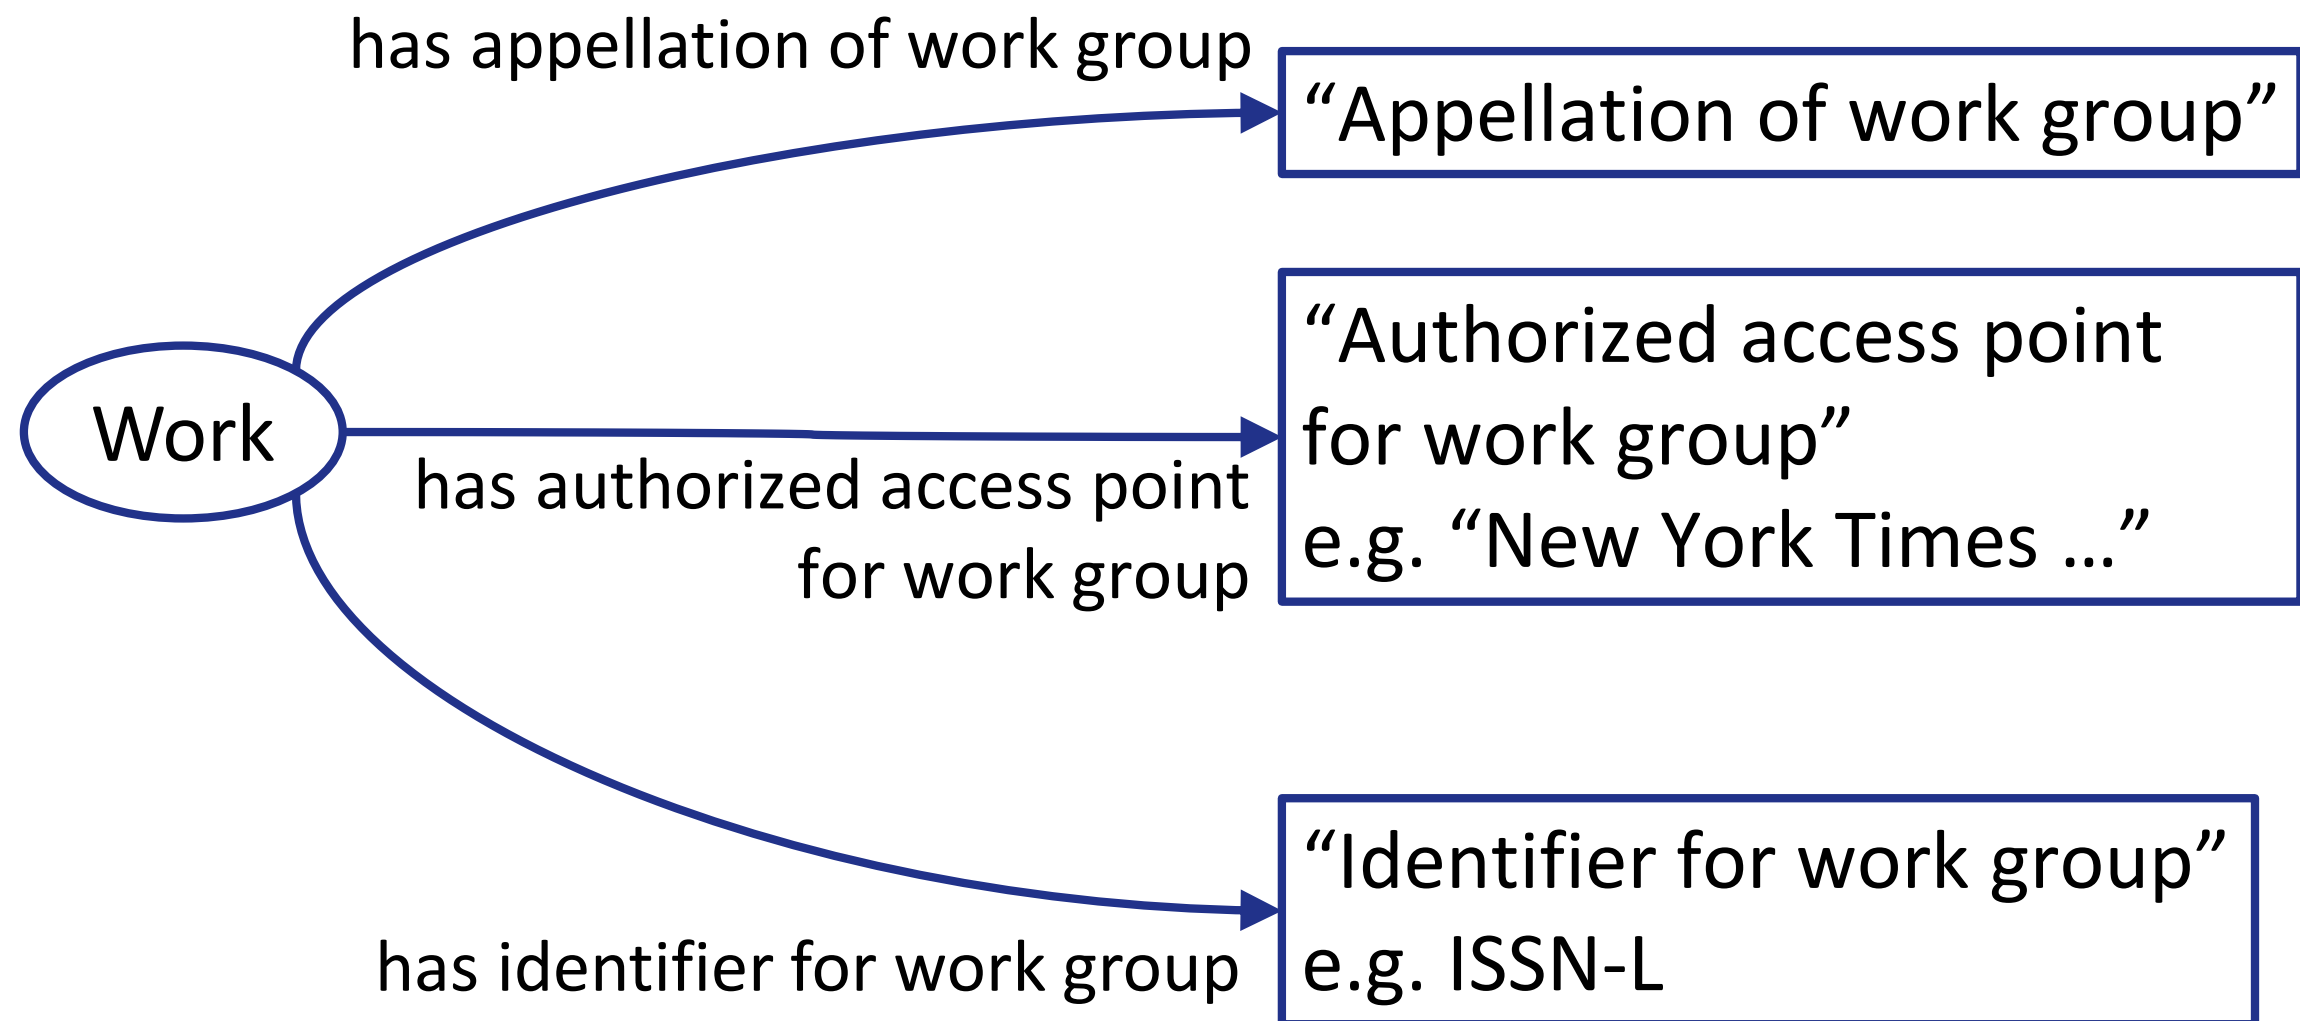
has appellation of work group

“Appellation of work group”

Work

has authorized access point for work group

“Authorized access point for work group” e.g. “New York Times …”

has identifier for work group

“Identifier for work group” e.g. ISSN-L